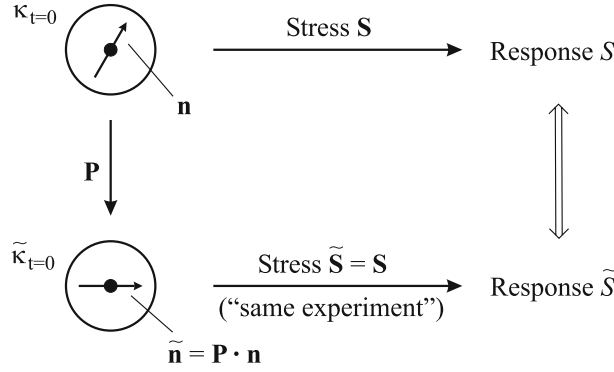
$\kappa_{t=0}$

Stress $\mathbf{S}$

Response $S$

$\mathbf{n}$

$\mathbf{P}$

$\widetilde{\kappa}_{t=0}$

Stress $\widetilde{\mathbf{S}} = \mathbf{S}$

("same experiment")

Response $\widetilde{S}$

$\widetilde{\mathbf{n}} = \mathbf{P} \cdot \mathbf{n}$